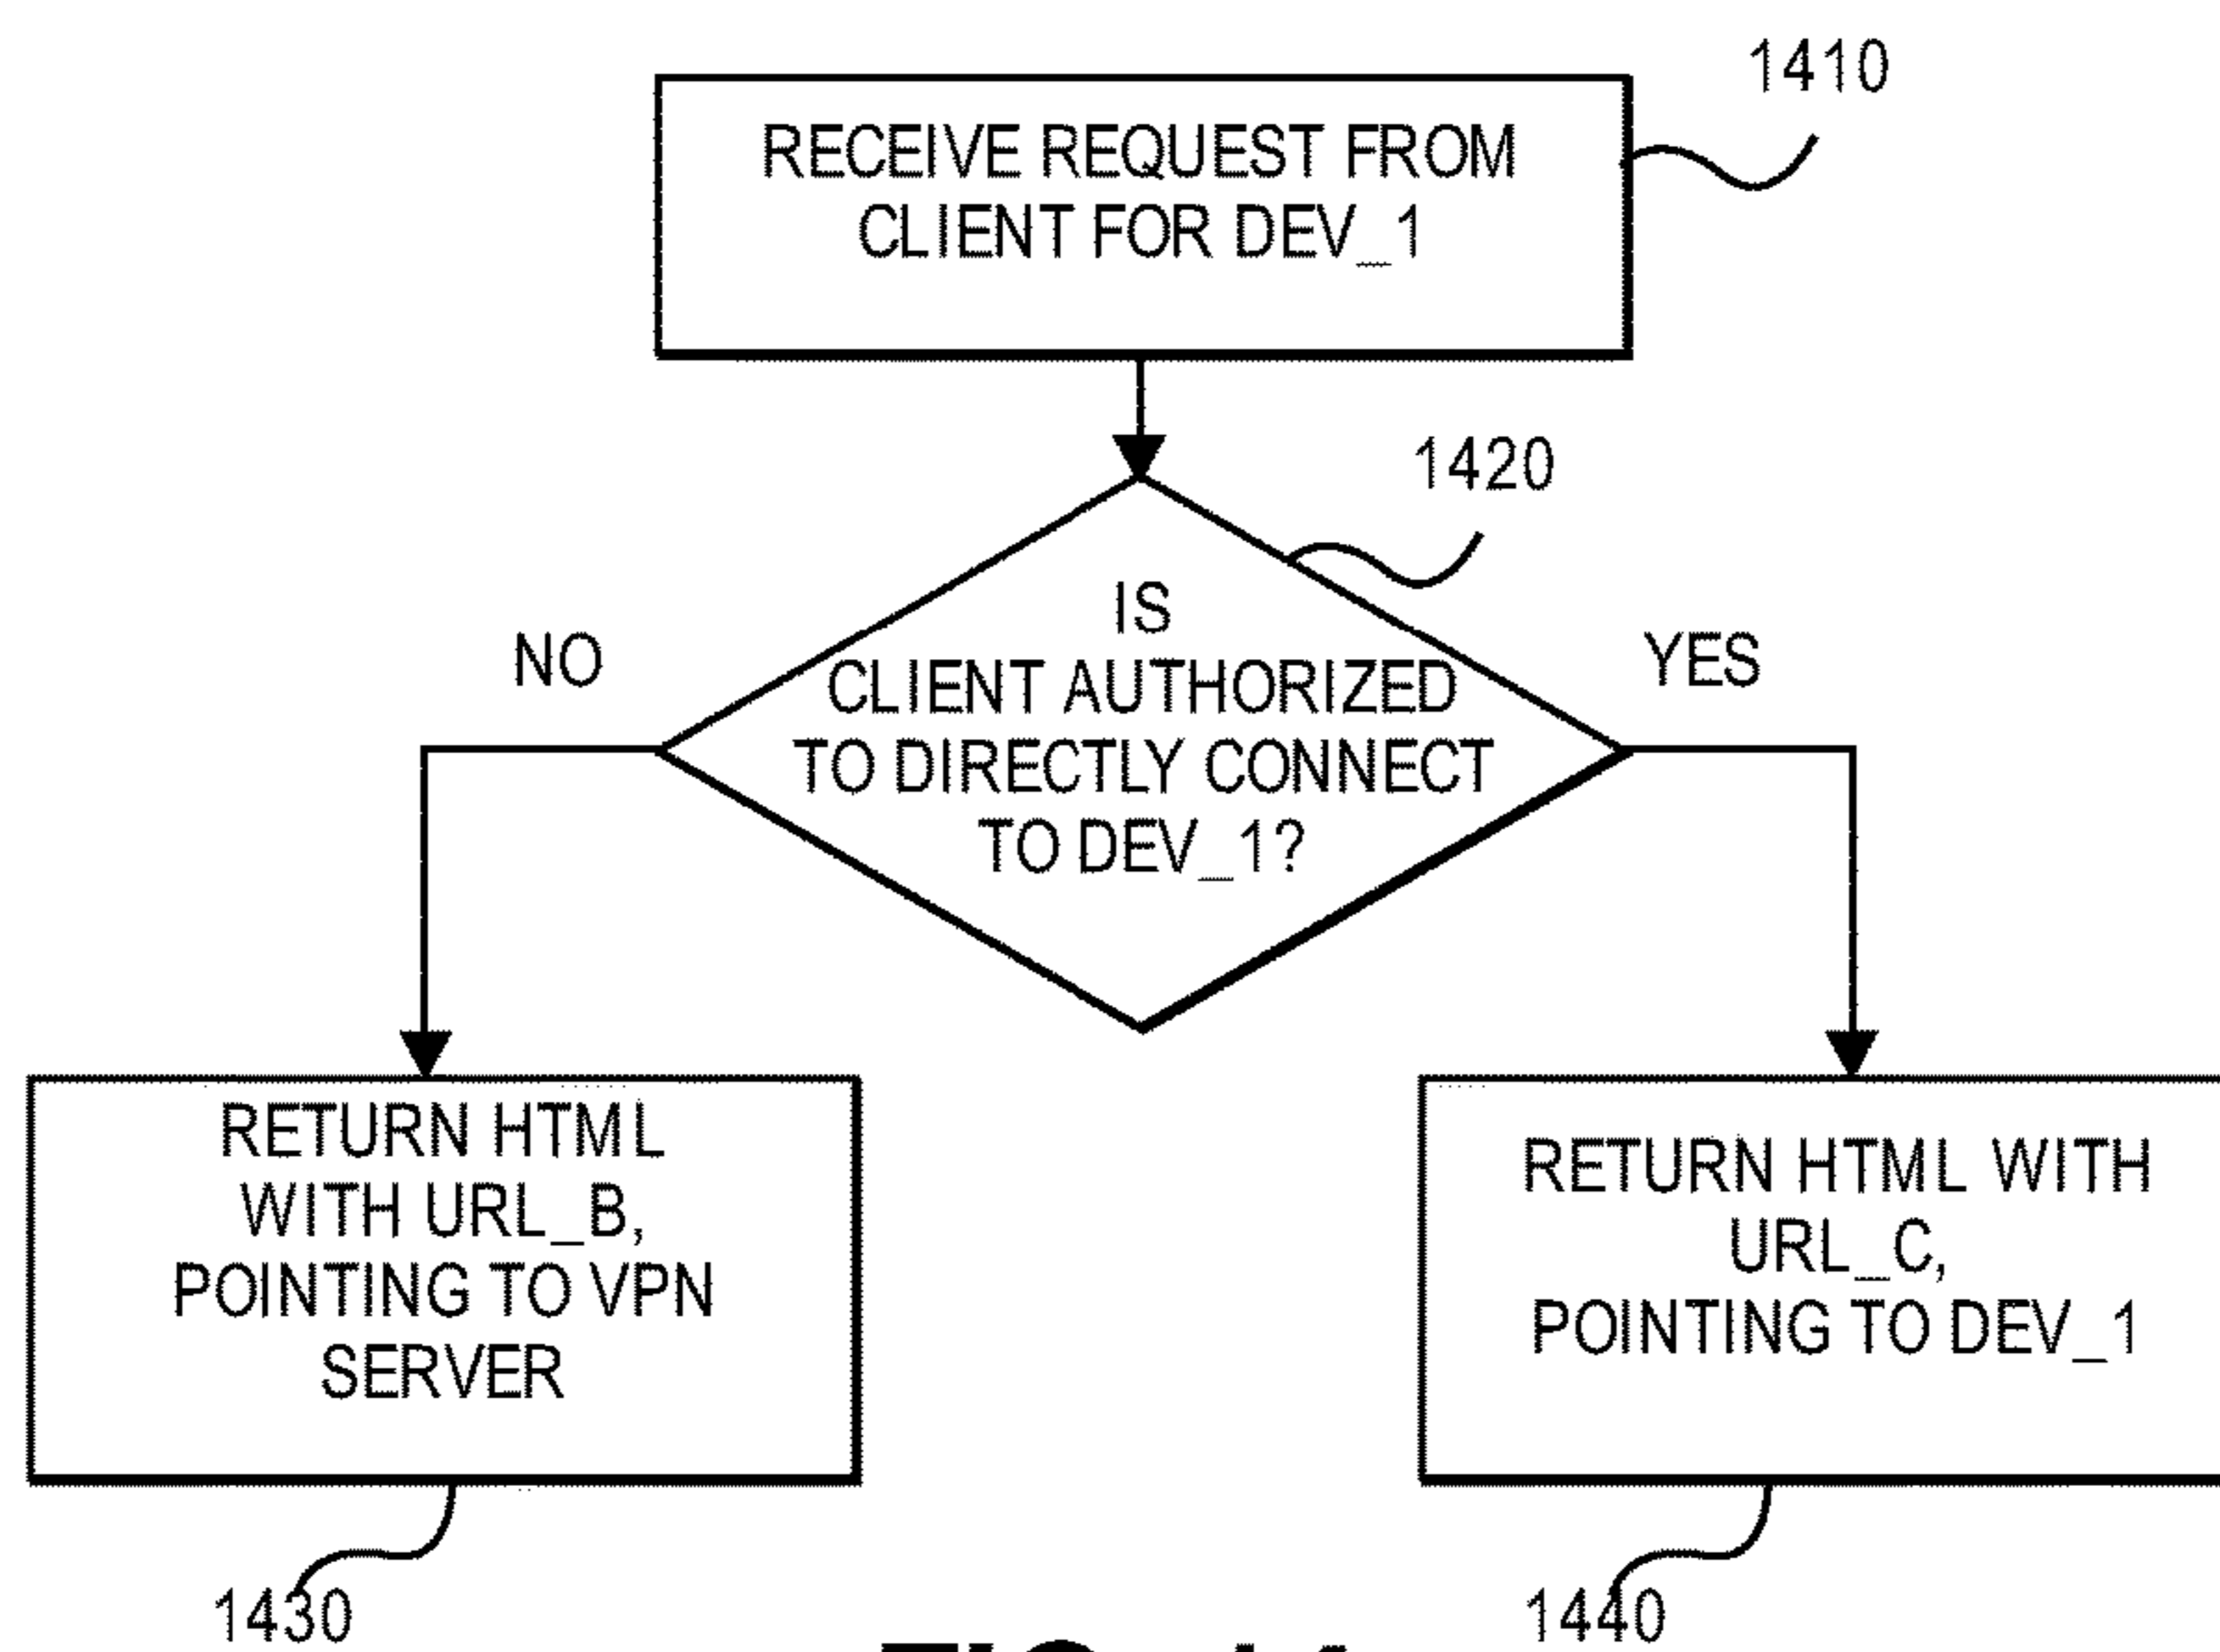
1410

RECEIVE REQUEST FROM CLIENT FOR DEV_1

1420

IS CLIENT AUTHORIZED TO DIRECTLY CONNECT TO DEV_1?

NO

YES

RETURN HTML WITH URL_B, POINTING TO VPN SERVER

RETURN HTML WITH URL_C, POINTING TO DEV_1

1430

1440

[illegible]